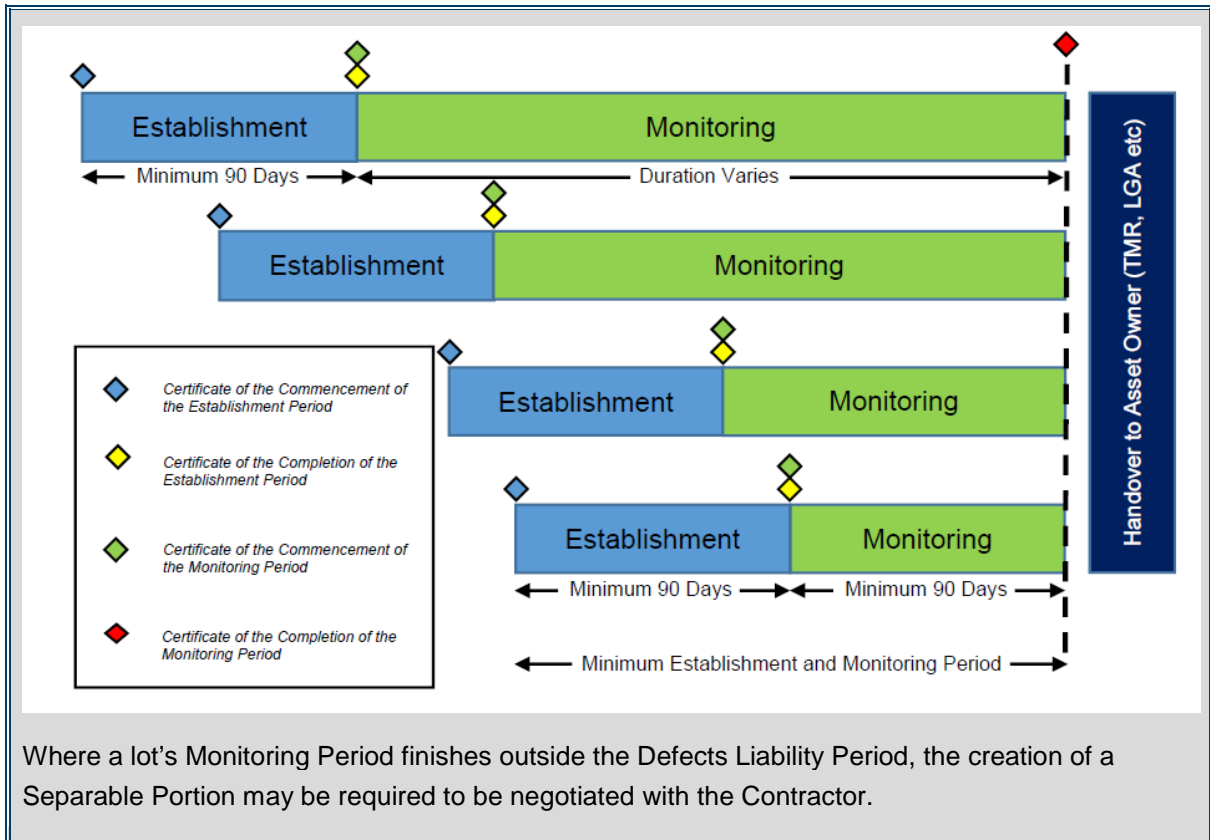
Establishment

Monitoring

Minimum 90 Days

Duration Varies

Establishment

Monitoring

Establishment

Monitoring

Establishment

Monitoring

Minimum 90 Days

Minimum 90 Days

Minimum Establishment and Monitoring Period

Certificate of the Commencement of the Establishment Period

Certificate of the Completion of the Establishment Period

Certificate of the Commencement of the Monitoring Period

Certificate of the Completion of the Monitoring Period

Handover to Asset Owner (TMR, LGA etc)

Where a lot’s Monitoring Period finishes outside the Defects Liability Period, the creation of a Separable Portion may be required to be negotiated with the Contractor.